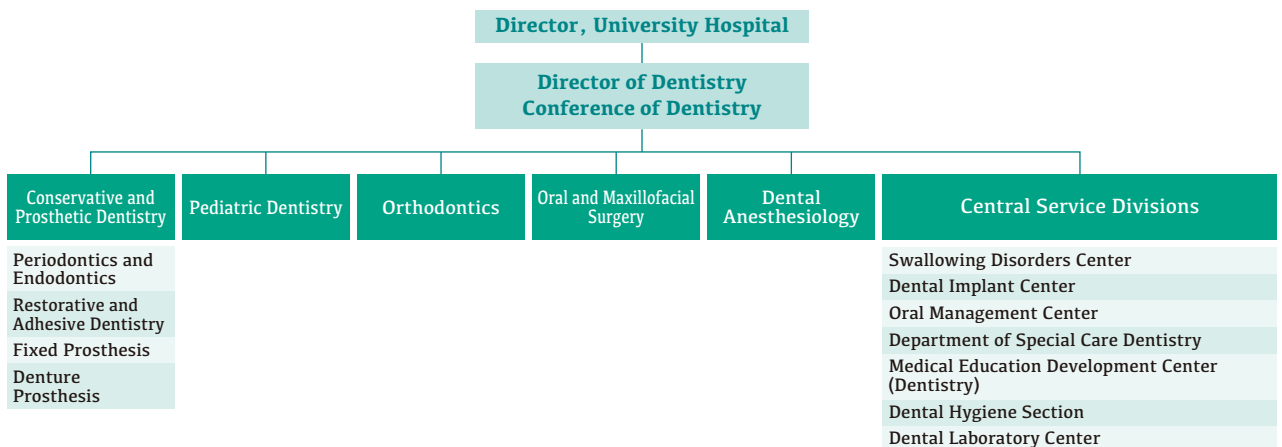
Director, University Hospital

Director of Dentistry
Conference of Dentistry

Conservative and Prosthetic Dentistry

Pediatric Dentistry

Orthodontics

Oral and Maxillofacial Surgery

Dental Anesthesiology

Central Service Divisions

Periodontics and Endodontics

Restorative and Adhesive Dentistry

Fixed Prosthesis

Denture Prosthesis

Swallowing Disorders Center

Dental Implant Center

Oral Management Center

Department of Special Care Dentistry

Medical Education Development Center (Dentistry)

Dental Hygiene Section

Dental Laboratory Center